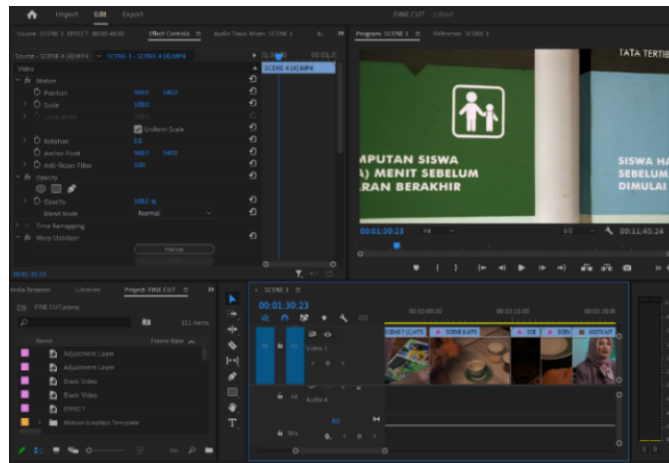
Import Edit Export

FINE CUT - Edited

Source: SCENE 3: EFFECT: 00:00:48:02 Effect Controls ≡ Audio Track Mixer: SCENE 3

Program: SCENE 1 ≡ Reference: SCENE 1

Source - SCENE 4 (4).MP4 > SCENE 3 - SCENE 4 (4).MP4

SCENE 4 (4).MP4

Video

fx Motion

Position 960.0 540.0

Scale 100.0

Scale Width 100.0

Uniform Scale

Rotation 0.0

Anchor Point 960.0 540.0

Anti-flicker Filter 0.00

fx Opacity

Opacity 100.0 %

Blend Mode Normal

Time Remapping

fx Warp Stabilizer

Analyze

00:01:30:23

TATA TERTIB

MPUTAN SISWA
) MENIT SEBELUM
RAN BERAKHIR

SISWA HA
SEBELUM
DIMULAI

00:01:30:23 Fit 1/2 00:11:45:24

Media Browser Libraries Project: FINE CUT ≡

FINE CUT.prproj

111 items

Name Frame Rate

Adjustment Layer

Adjustment Layer

Black Video

Black Video

EFFECT

Motion Graphics Template

SCENE 1 ≡

00:01:30:23

00:00:00:00 00:03:15:00 00:05:30:00

V1 Video 1

A1 Audio 1

Mix 0.0

SCENE 3 (2).MP4 SCENE 4 (4).M SCE SCEN DOSTUMT